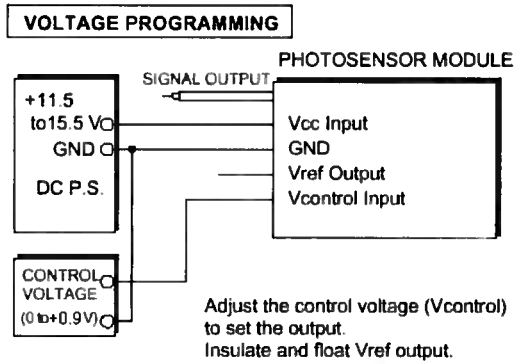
VOLTAGE PROGRAMMING

PHOTOSENSOR MODULE

SIGNAL OUTPUT

+11.5 to15.5 V

GND

DC P.S.

Vcc Input

GND

Vref Output

Vcontrol Input

CONTROL VOLTAGE (0 to+0.9V)

Adjust the control voltage (Vcontrol) to set the output.
Insulate and float Vref output.